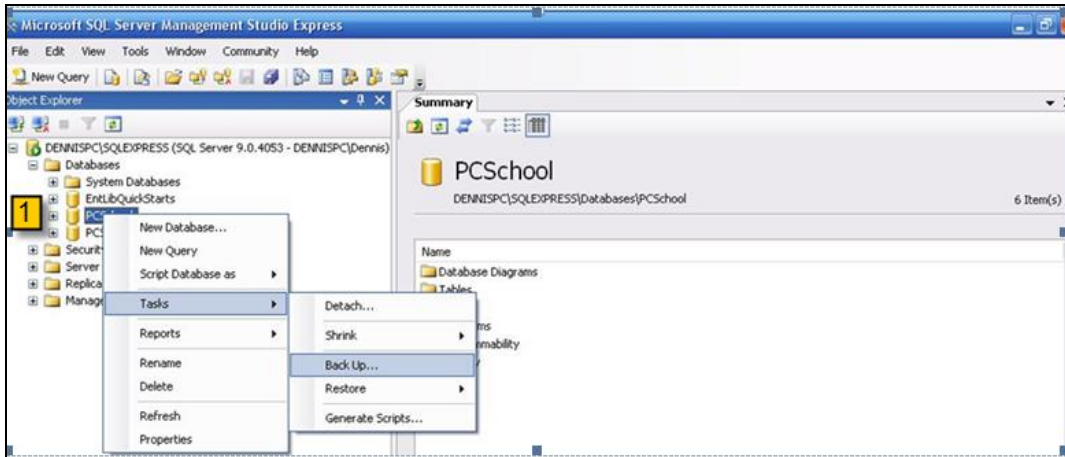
Microsoft SQL Server Management Studio Express

File Edit View Tools Window Community Help

New Query

Object Explorer

DENNISPC\SQLEXPRESS (SQL Server 9.0.4053 - DENNISPC\Dennis)
Databases
System Databases
EntLibQuickStarts
1
PCSchool
PCS
Security
Server
Replica
Manage

New Database...
New Query
Script Database as
Tasks
Reports
Rename
Delete
Refresh
Properties

Detach...
Shrink
Back Up...
Restore
Generate Scripts...

Summary

PCSchool
DENNISPC\SQLEXPRESS\Databases\PCSchool
6 Item(s)

Name
Database Diagrams
Tables
ms
mability